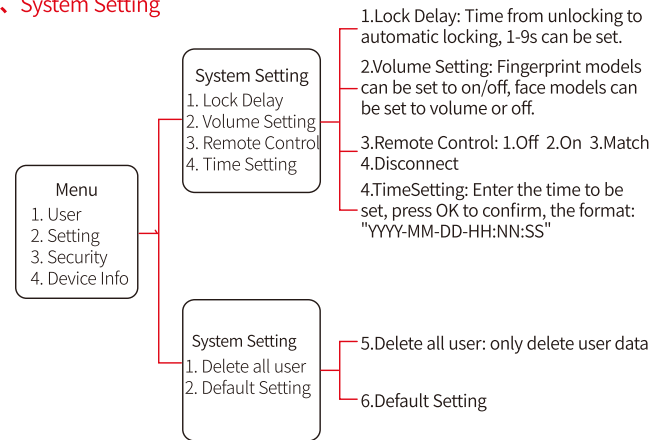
、System Setting

Menu
1. User
2. Setting
3. Security
4. Device Info

System Setting
1. Lock Delay
2. Volume Setting
3. Remote Control
4. Time Setting

1.Lock Delay: Time from unlocking to automatic locking, 1-9s can be set.

2.Volume Setting: Fingerprint models can be set to on/off, face models can be set to volume or off.

3.Remote Control: 1.Off 2.On 3.Match 4.Disconnect

4.TimeSetting: Enter the time to be set, press OK to confirm, the format: "YYYY-MM-DD-HH:NN:SS"

System Setting
1. Delete all user
2. Default Setting

5.Delete all user: only delete user data

6.Default Setting